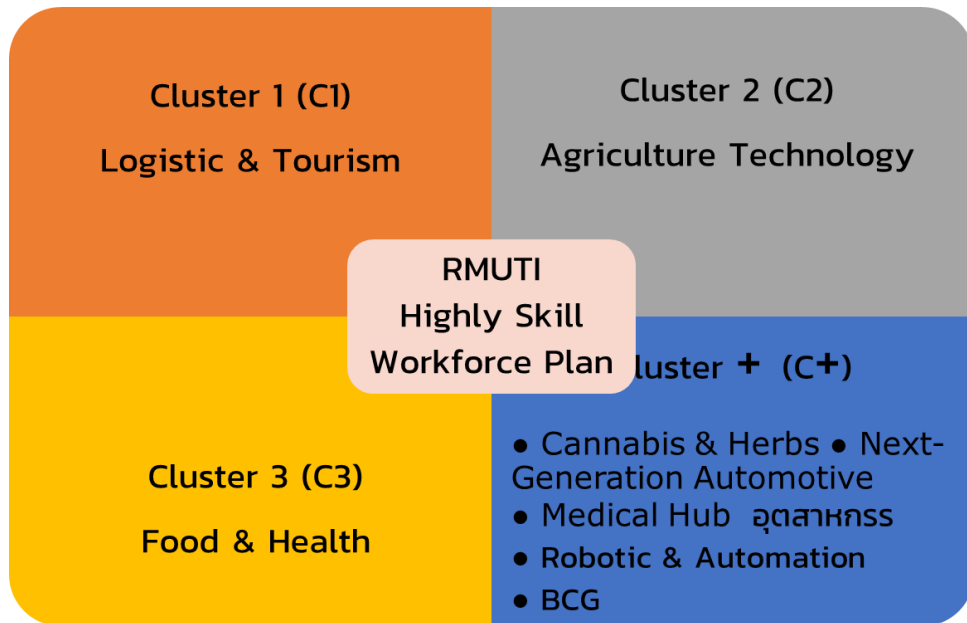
Cluster 1 (C1)

Logistic & Tourism

Cluster 2 (C2)

Agriculture Technology

RMUTI
Highly Skill
Workforce Plan

luster + (C+)

• Cannabis & Herbs • Next-Generation Automotive
• Medical Hub อุตสาหกรร
• Robotic & Automation
• BCG

Cluster 3 (C3)

Food & Health